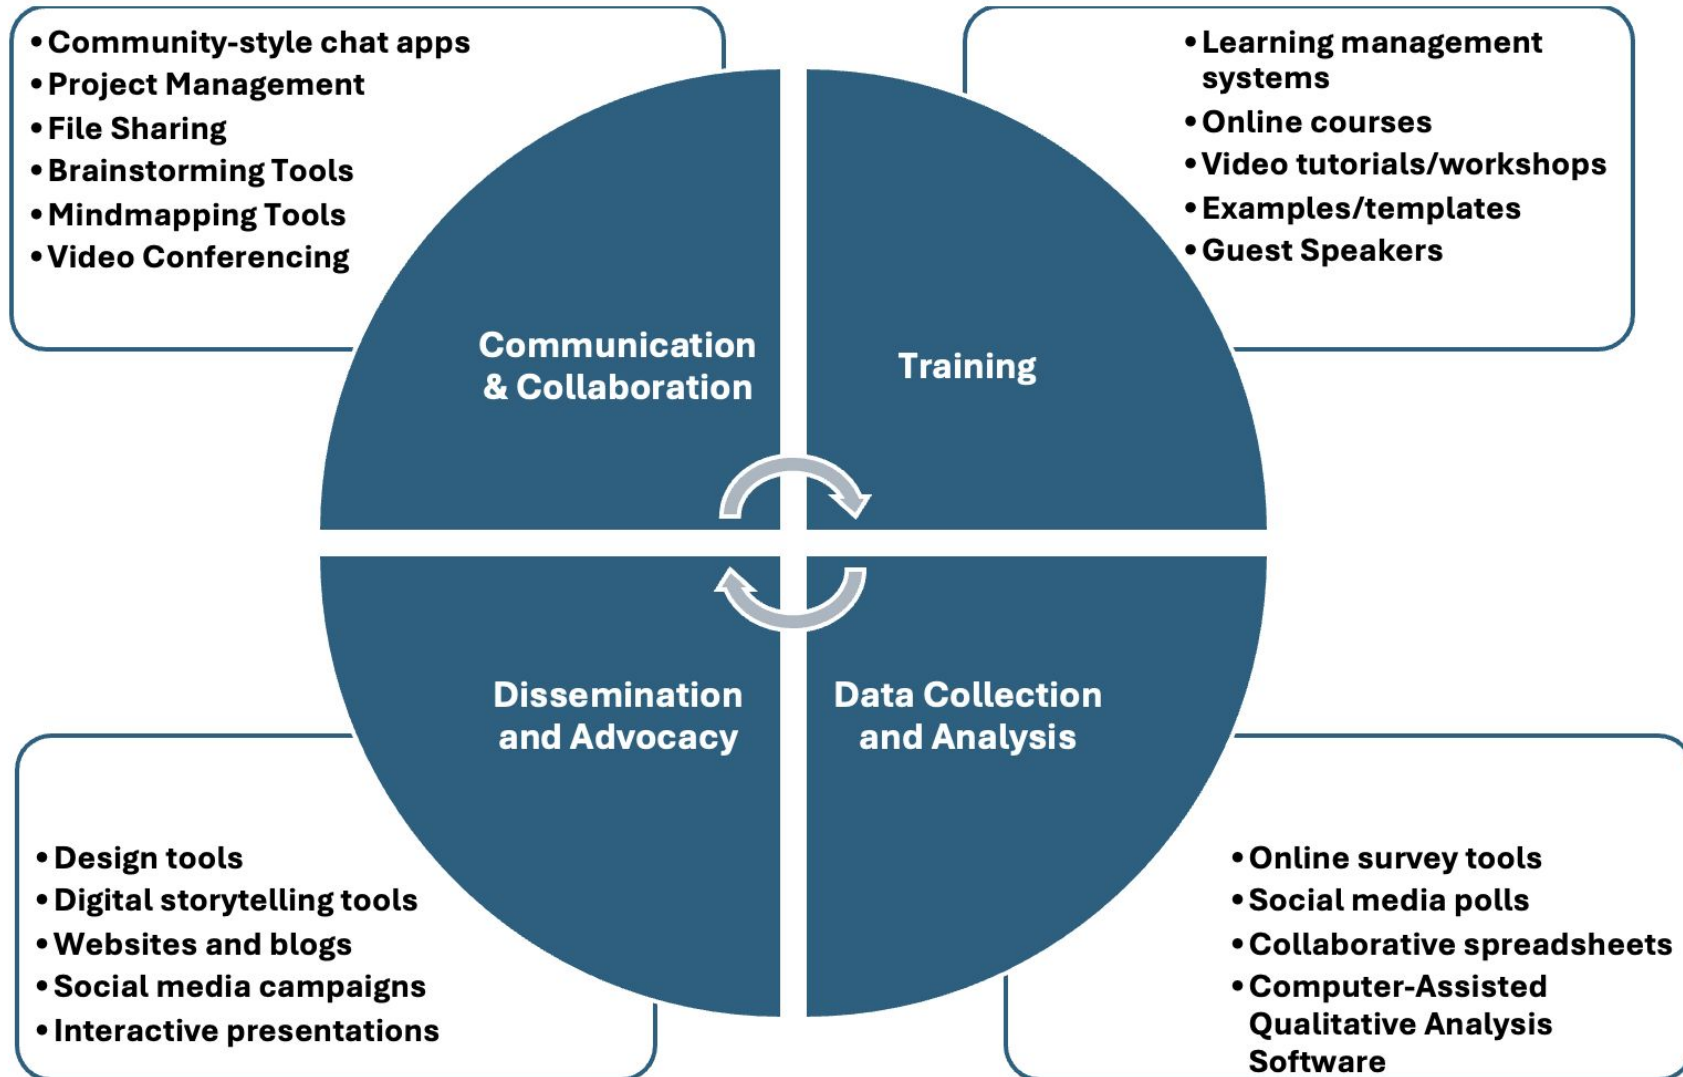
• Community-style chat apps
• Project Management
• File Sharing
• Brainstorming Tools
• Mindmapping Tools
• Video Conferencing

• Learning management systems
• Online courses
• Video tutorials/workshops
• Examples/templates
• Guest Speakers

Communication & Collaboration

Training

Dissemination and Advocacy

Data Collection and Analysis

• Design tools
• Digital storytelling tools
• Websites and blogs
• Social media campaigns
• Interactive presentations

• Online survey tools
• Social media polls
• Collaborative spreadsheets
• Computer-Assisted Qualitative Analysis Software